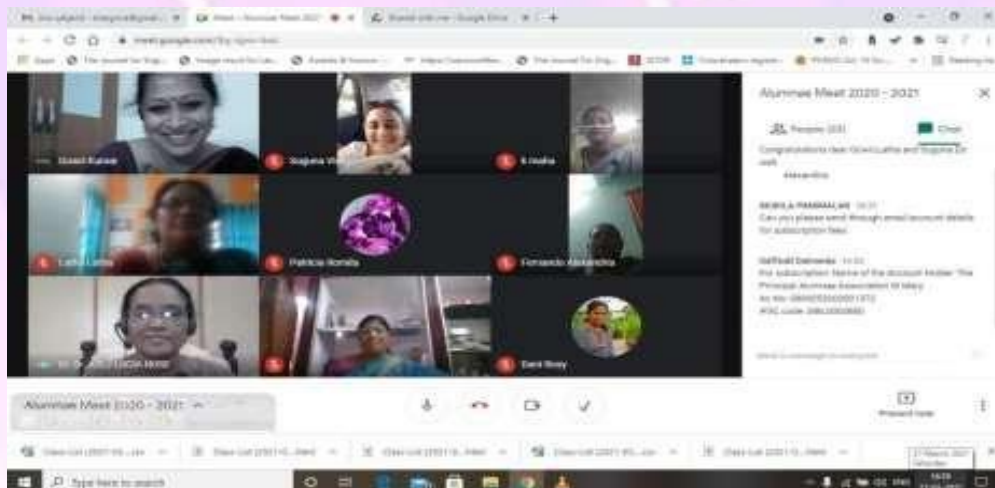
Alumnae Meet 2020 - 2021

People (20) Chat

Congratulations dear Gowri Latha and Sugana Dr well

Alexandria

NIRMALA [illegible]
Can you please send through email account details for subscription fees

Gabriel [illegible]
For subscription: Name of the account Holder The Principal Alumnae Association St Mary
Ac No: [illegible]
IFSC code: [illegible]

Sujeet Kumar
Sugana V
K Usha
Latha Latha
Patricia Ronila
Fernando Alexandria
Devi Roy

Alumnae Meet 2020 - 2021

Present now

Type here to search